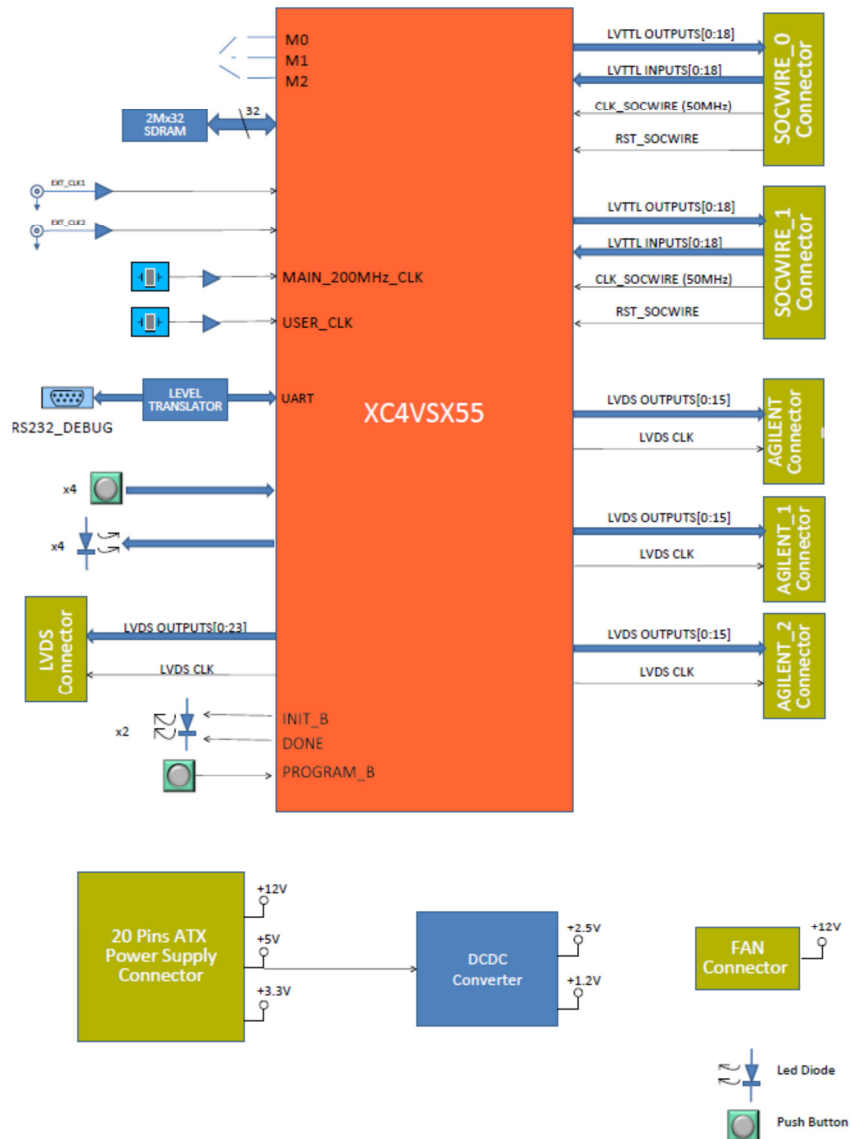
M0
M1
M2

2Mx32 SDRAM
32

EXT_CLK1
EXT_CLK2

MAIN_200MHz_CLK
USER_CLK

LEVEL TRANSLATOR
UART
RS232_DEBUG

x4
x4

LVDS Connector
LVDS OUTPUTS[0:23]
LVDS CLK

x2
INIT_B
DONE
PROGRAM_B

XC4VSX55

LVTTL OUTPUTS[0:18]
LVTTL INPUTS[0:18]
CLK_SOCWIRE (50MHz)
RST_SOCWIRE
SOCWIRE_0 Connector

LVTTL OUTPUTS[0:18]
LVTTL INPUTS[0:18]
CLK_SOCWIRE (50MHz)
RST_SOCWIRE
SOCWIRE_1 Connector

LVDS OUTPUTS[0:15]
LVDS CLK
AGILENT Connector

LVDS OUTPUTS[0:15]
LVDS CLK
AGILENT_1 Connector

LVDS OUTPUTS[0:15]
LVDS CLK
AGILENT_2 Connector

20 Pins ATX Power Supply Connector
+12V
+5V
+3.3V

DCDC Converter
+2.5V
+1.2V

FAN Connector
+12V

Led Diode
Push Button